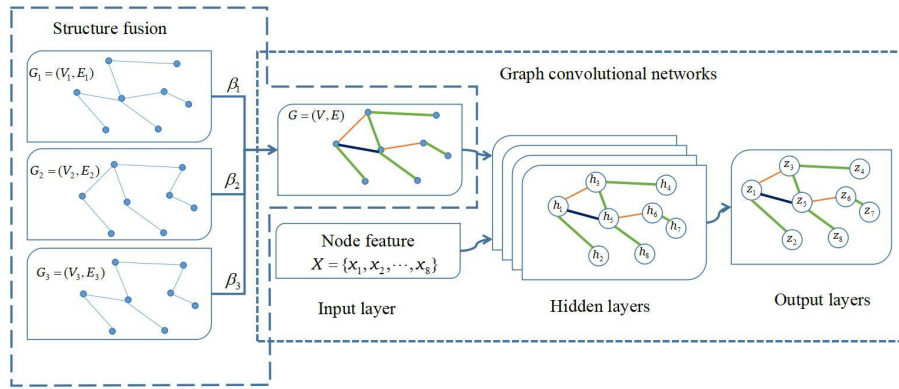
Structure fusion

$G_1=(V_1,E_1)$

$G_2=(V_2,E_2)$

$G_3=(V_3,E_3)$

$\beta_1$

$\beta_2$

$\beta_3$

Graph convolutional networks

$G=(V,E)$

Node feature
$X=\{x_1,x_2,\cdots,x_8\}$

Input layer

$h_1$ $h_2$ $h_3$ $h_4$ $h_5$ $h_6$ $h_7$ $h_8$

Hidden layers

$z_1$ $z_2$ $z_3$ $z_4$ $z_5$ $z_6$ $z_7$ $z_8$

Output layers